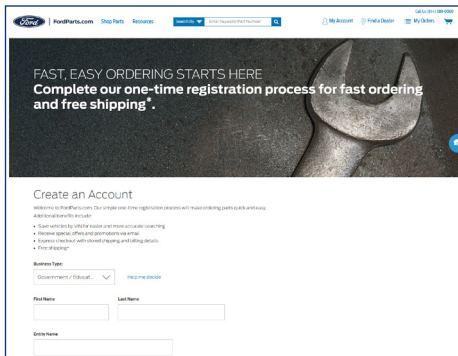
Ford | FordParts.com Shop Parts Resources

Search By Enter Keyword/Part Number

My Account Find a Dealer My Orders

Call Us (011) 888-0000

FAST, EASY ORDERING STARTS HERE

Complete our one-time registration process for fast ordering and free shipping*.

Create an Account

Welcome to FordParts.com. Our simple one-time registration process will make ordering parts quick and easy. Additional benefits include:

• Save vehicles by VIN for easier and more accurate searching
• Receive special offers and promotions via email
• Express checkout with stored shipping and billing details
• Free shipping*

Business Type:

Government / Educat...

Help me decide

First Name

Last Name

Entity Name